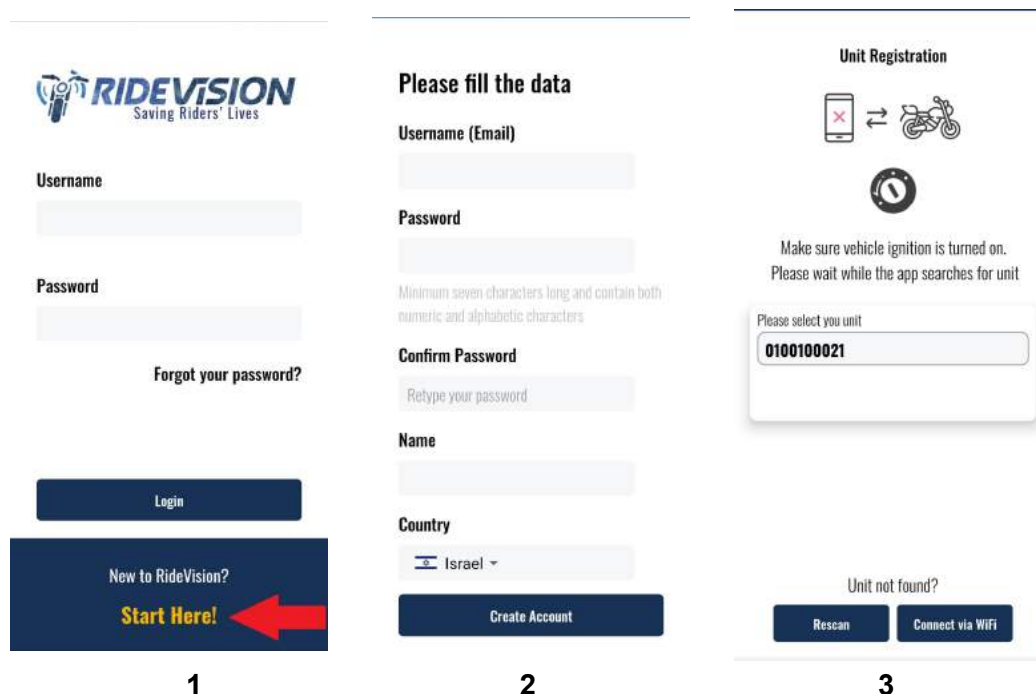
RIDEVISION
Saving Riders' Lives

Username

Password

Forgot your password?

Login

New to RideVision?

Start Here!

1

Please fill the data

Username (Email)

Password

Minimum seven characters long and contain both numeric and alphabetic characters

Confirm Password

Retype your password

Name

Country

Israel

Create Account

2

Unit Registration

Make sure vehicle ignition is turned on.
Please wait while the app searches for unit

Please select you unit

0100100021

Unit not found?

Rescan

Connect via WiFi

3